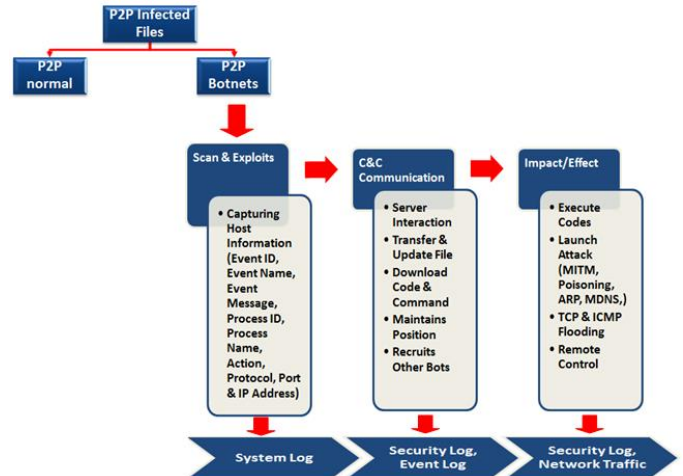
P2P Infected Files

P2P normal

P2P Botnets

Scan & Exploits

• Capturing Host Information (Event ID, Event Name, Event Message, Process ID, Process Name, Action, Protocol, Port & IP Address)

C&C Communication

• Server Interaction
• Transfer & Update File
• Download Code & Command
• Maintains Position
• Recruits Other Bots

Impact/Effect

• Execute Codes
• Launch Attack (MITM, Poisoning, ARP, MDNS,)
• TCP & ICMP Flooding
• Remote Control

System Log

Security Log, Event Log

Security Log, Network Traffic